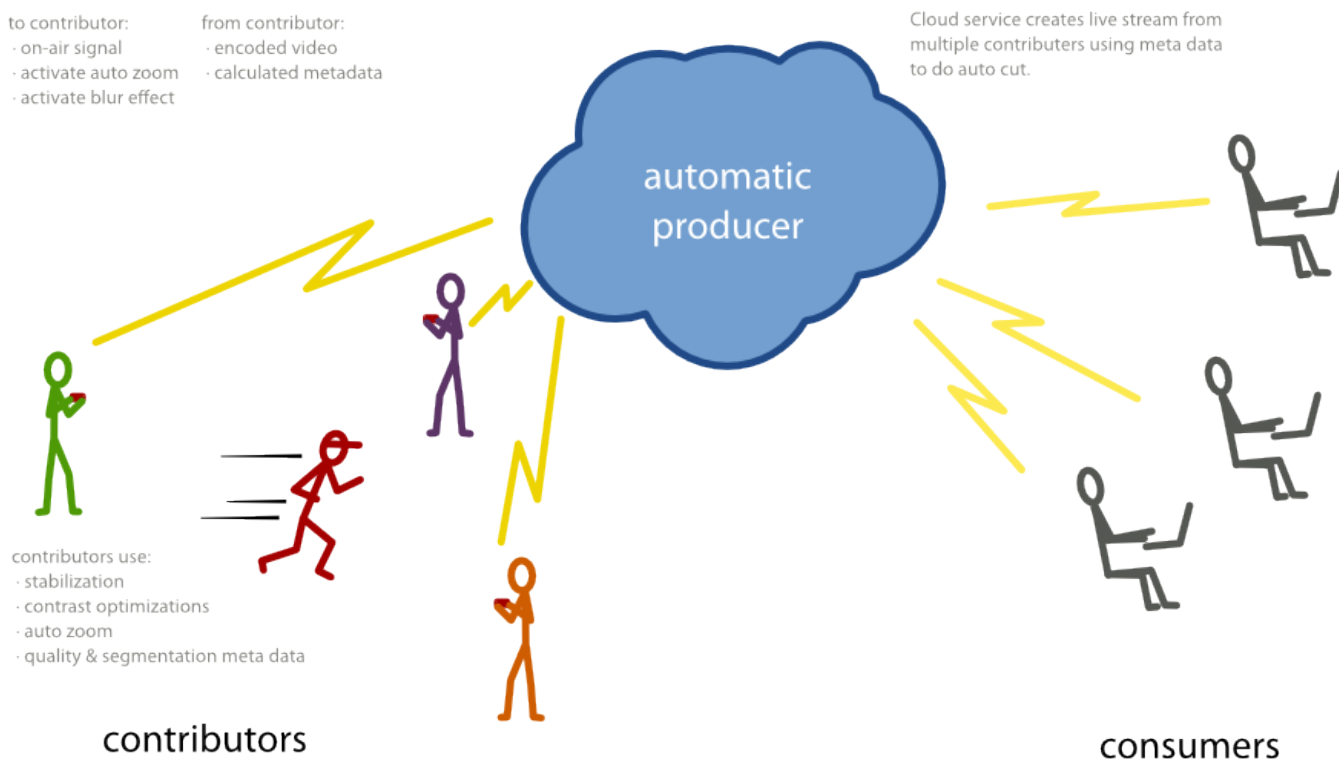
to contributor:
· on-air signal
· activate auto zoom
· activate blur effect

from contributor:
· encoded video
· calculated metadata

Cloud service creates live stream from multiple contributers using meta data to do auto cut.

automatic producer

contributors use:
· stabilization
· contrast optimizations
· auto zoom
· quality & segmentation meta data

contributors

consumers